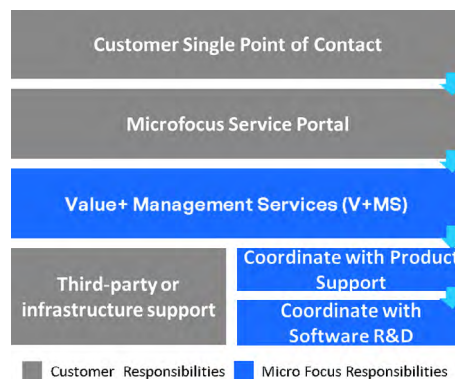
Customer Single Point of Contact

Microfocus Service Portal

Value+ Management Services (V+MS)

Third-party or infrastructure support

Coordinate with Product Support

Coordinate with Software R&D

Customer Responsibilities

Micro Focus Responsibilities